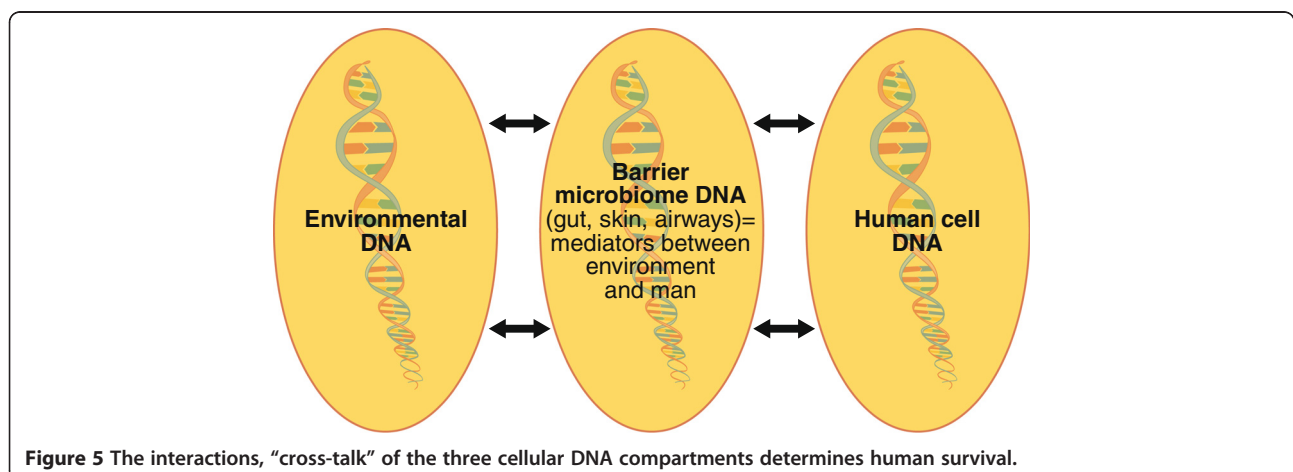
Environmental DNA

Barrier microbiome DNA (gut, skin, airways)= mediators between environment and man

Human cell DNA

**Figure 5** The interactions, “cross-talk” of the three cellular DNA compartments determines human survival.